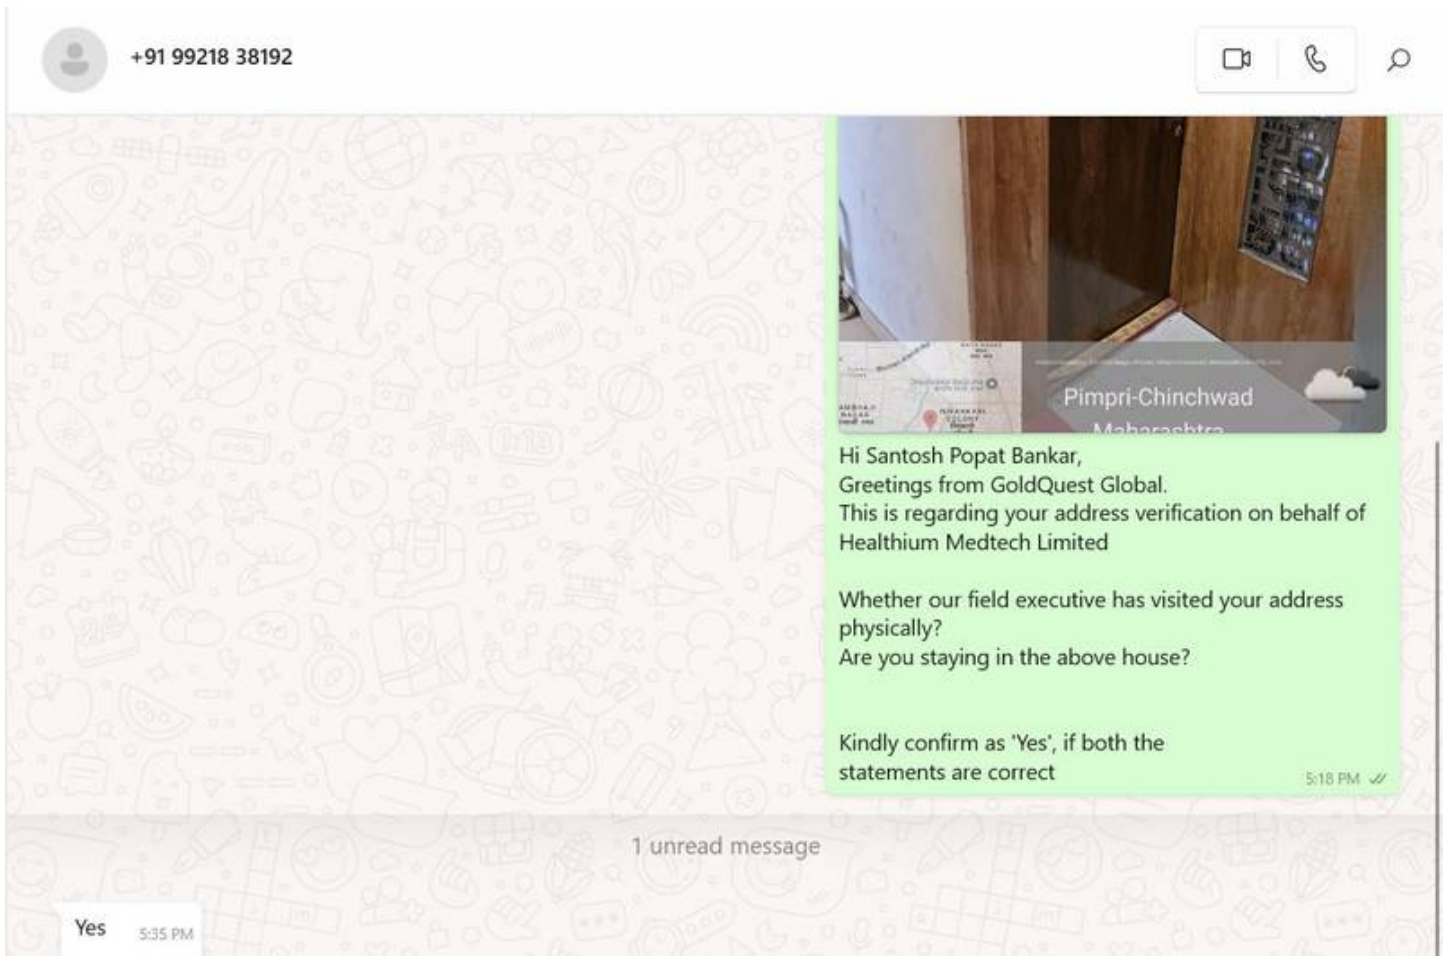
+91 99218 38192

Pimpri-Chinchwad
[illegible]

Hi Santosh Popat Bankar,
Greetings from GoldQuest Global.
This is regarding your address verification on behalf of Healthium Medtech Limited

Whether our field executive has visited your address physically?
Are you staying in the above house?

Kindly confirm as 'Yes', if both the statements are correct
5:18 PM

1 unread message

Yes 5:35 PM